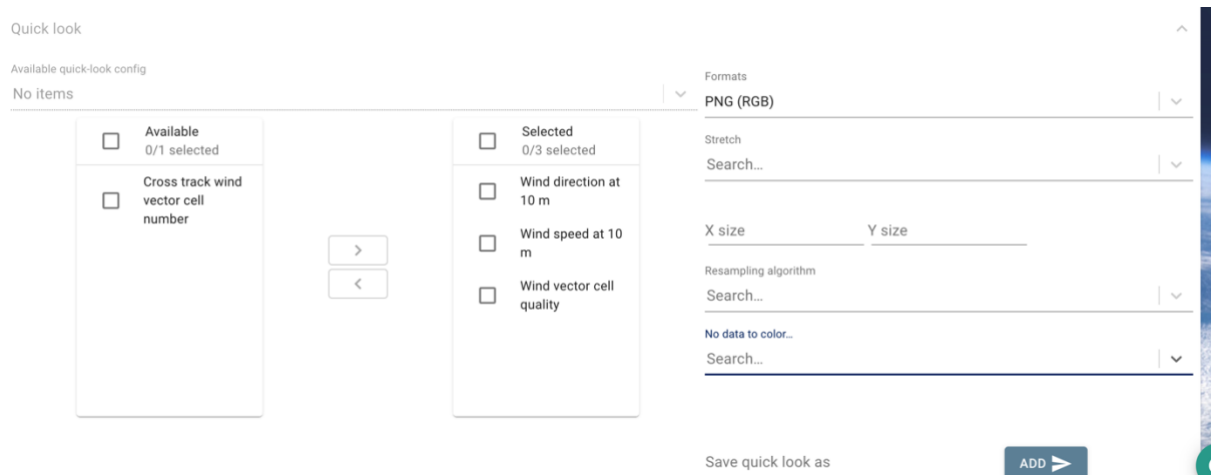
Quick look

Available quick-look config
No items

Available
0/1 selected

Cross track wind vector cell number

>
<

Selected
0/3 selected

Wind direction at 10 m

Wind speed at 10 m

Wind vector cell quality

Formats
PNG (RGB)

Stretch
Search...

X size
Y size

Resampling algorithm
Search...

No data to color...
Search...

Save quick look as

ADD